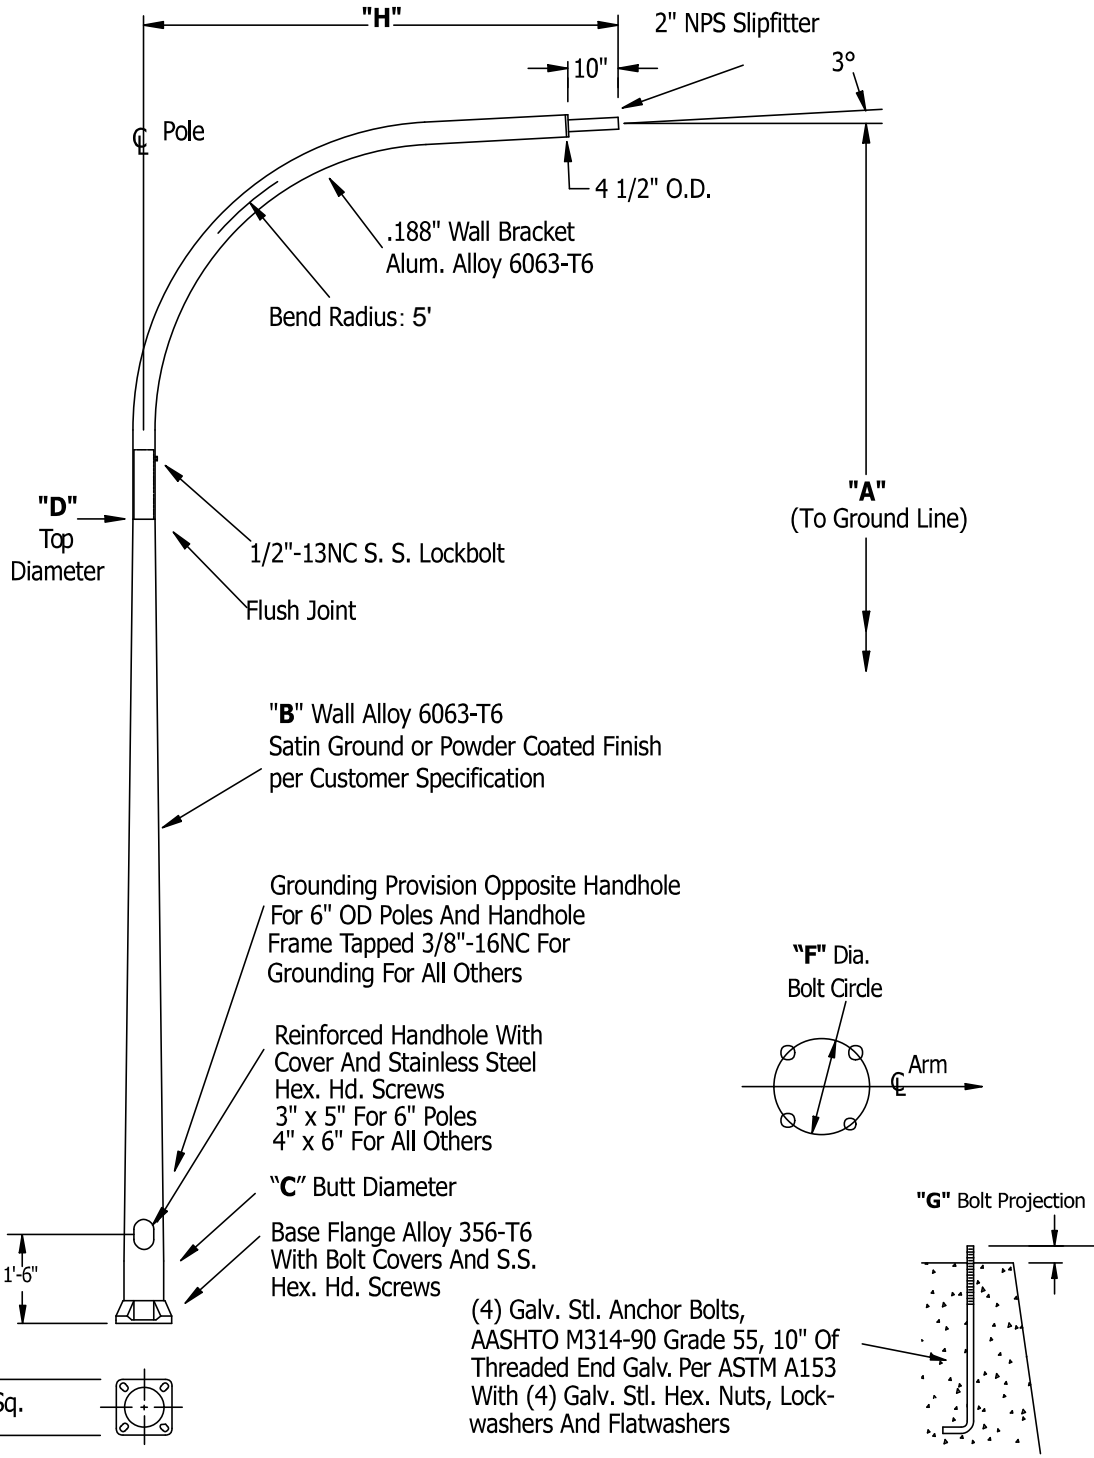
"H"

2" NPS Slipfitter

10"

3°

℄ Pole

4 1/2" O.D.

.188" Wall Bracket
Alum. Alloy 6063-T6

Bend Radius: 5'

"D"
Top
Diameter

1/2"-13NC S. S. Lockbolt

Flush Joint

"A"
(To Ground Line)

"B" Wall Alloy 6063-T6
Satin Ground or Powder Coated Finish
per Customer Specification

Grounding Provision Opposite Handhole
For 6" OD Poles And Handhole
Frame Tapped 3/8"-16NC For
Grounding For All Others

"F" Dia.
Bolt Circle

Reinforced Handhole With
Cover And Stainless Steel
Hex. Hd. Screws
3" x 5" For 6" Poles
4" x 6" For All Others

℄ Arm

"C" Butt Diameter

"G" Bolt Projection

1'-6"

Base Flange Alloy 356-T6
With Bolt Covers And S.S.
Hex. Hd. Screws

(4) Galv. Stl. Anchor Bolts,
AASHTO M314-90 Grade 55, 10" Of
Threaded End Galv. Per ASTM A153
With (4) Galv. Stl. Hex. Nuts, Lockwashers And Flatwashers

Sq.